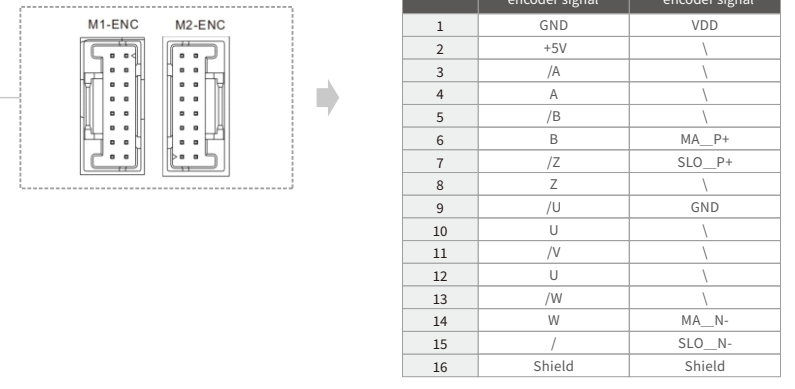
M1-ENC M2-ENC

|  | encoder signal | encoder signal |
|---|---|---|
| 1 | GND | VDD |
| 2 | +5V | \ |
| 3 | /A | \ |
| 4 | A | \ |
| 5 | /B | \ |
| 6 | B | MA__P+ |
| 7 | /Z | SLO__P+ |
| 8 | Z | \ |
| 9 | /U | GND |
| 10 | U | \ |
| 11 | /V | \ |
| 12 | U | \ |
| 13 | /W | \ |
| 14 | W | MA__N- |
| 15 | / | SLO__N- |
| 16 | Shield | Shield |